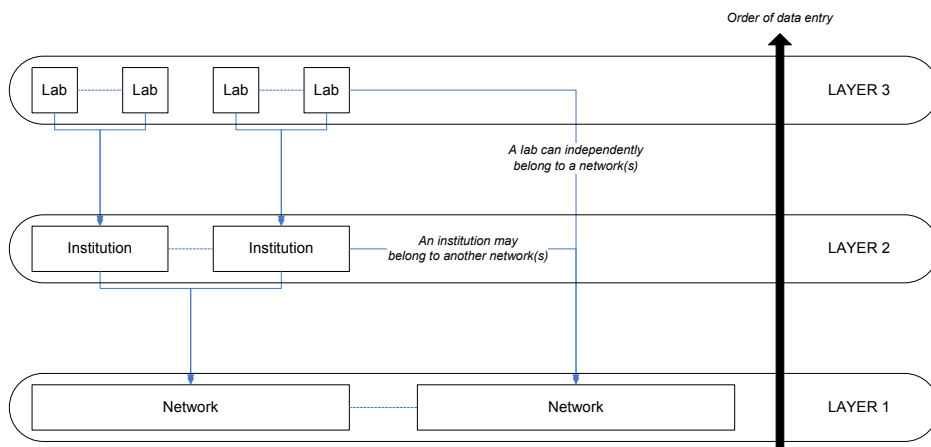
Order of data entry

Lab

Lab

Lab

Lab

LAYER 3

A lab can independently belong to a network(s)

Institution

Institution

An institution may belong to another network(s)

LAYER 2

Network

Network

LAYER 1